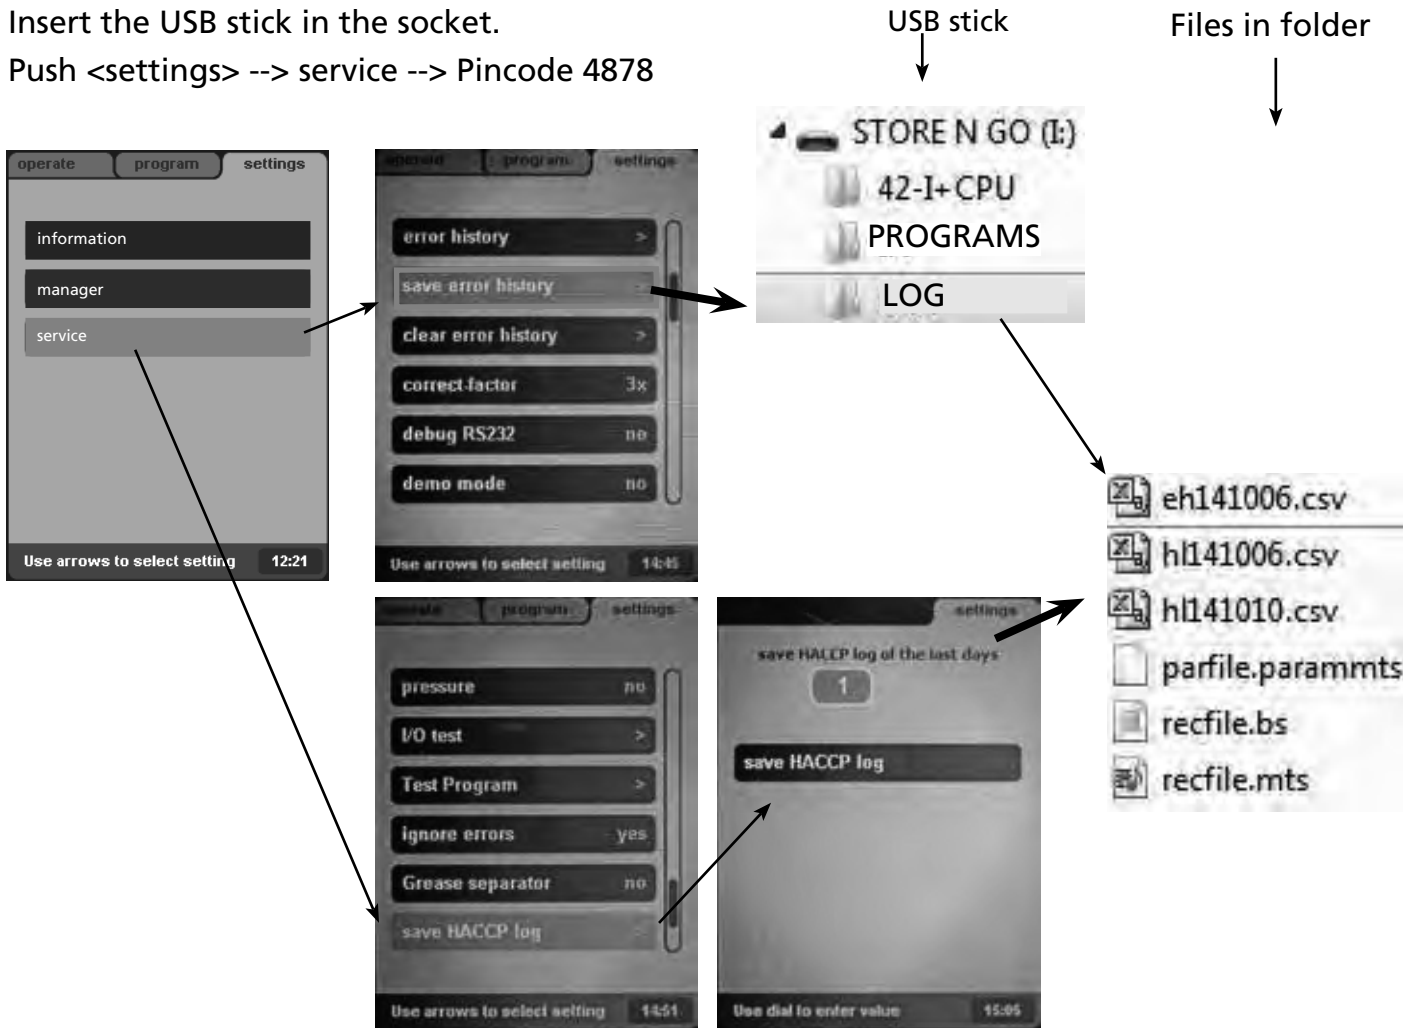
Insert the USB stick in the socket.

Push <settings> --> service --> Pincode 4878

USB stick

Files in folder

operate | program | settings

information

manager

service

Use arrows to select setting 12:21

operate | program | settings

error history >

save error history >

clear error history >

correct-factor 3x

debug RS232 no

demo mode no

Use arrows to select setting 14:45

STORE N GO (I:)

42-I+CPU

PROGRAMS

LOG

eh141006.csv

hl141006.csv

hl141010.csv

parfile.parammts

recfile.bs

recfile.mts

operate | program | settings

pressure no

I/O test >

Test Program >

ignore errors yes

Grease separator no

save HACCP log >

Use arrows to select setting 14:51

settings

save HACCP log of the last days

1

save HACCP log

Use dial to enter value 15:05